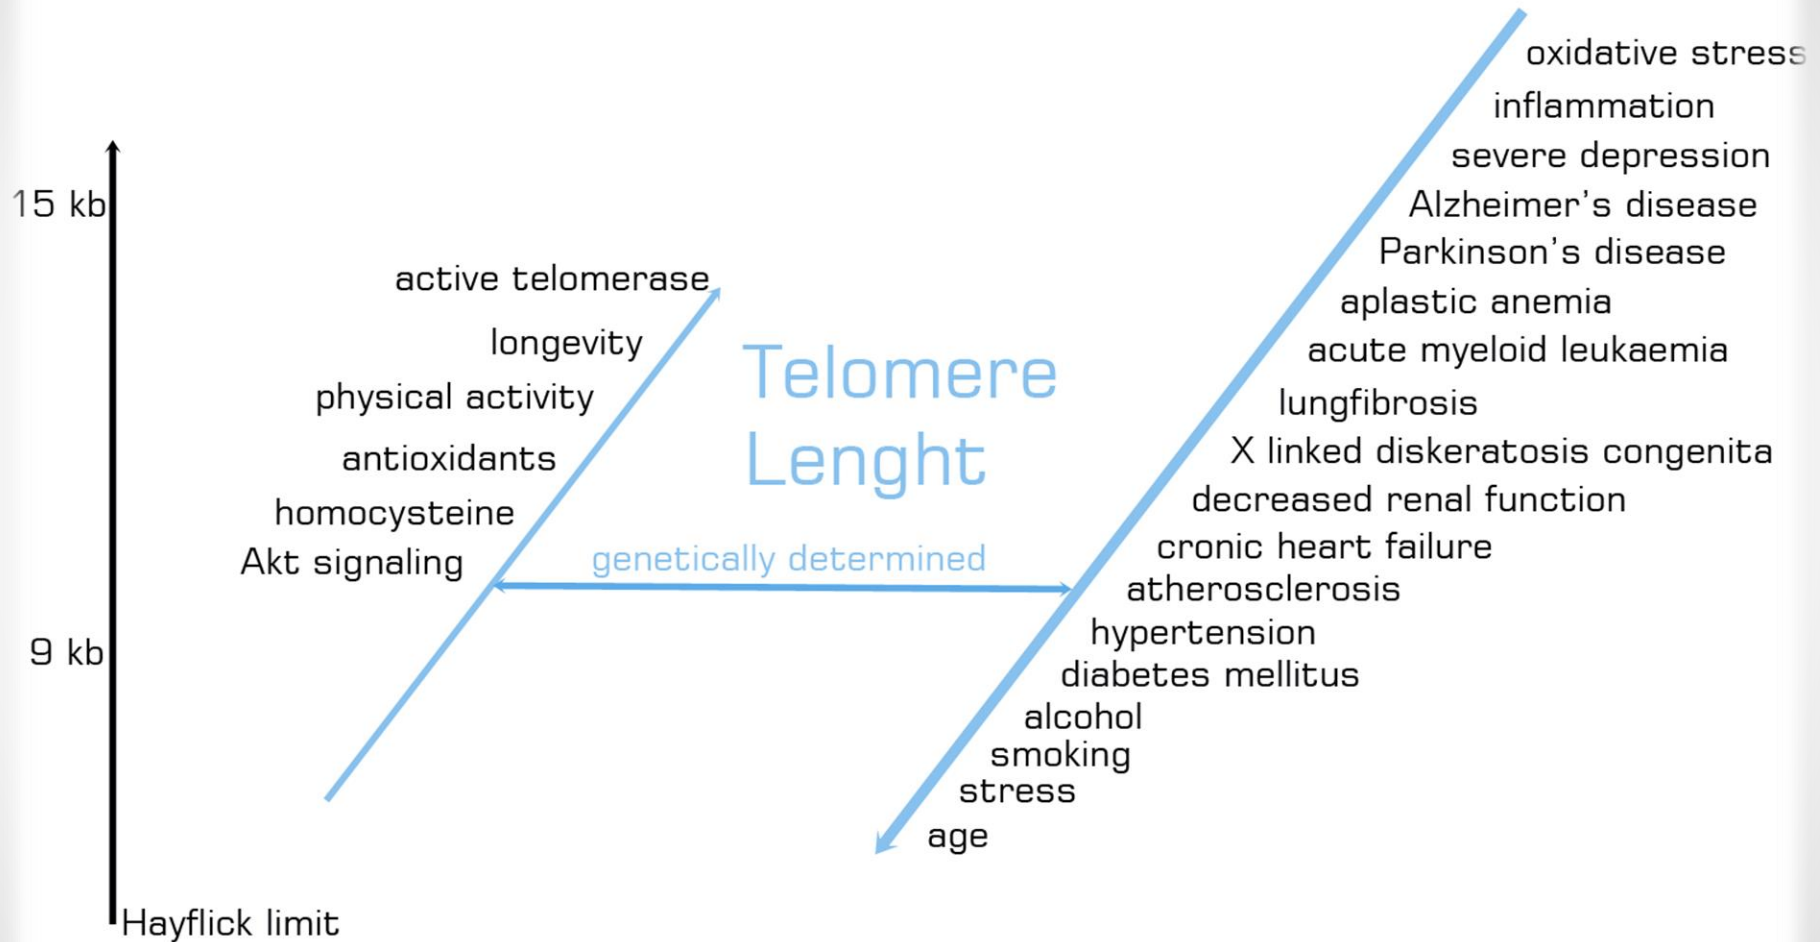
15 kb

9 kb

Hayflick limit

active telomerase
longevity
physical activity
antioxidants
homocysteine
Akt signaling

Telomere Lenght

genetically determined

oxidative stress
inflammation
severe depression
Alzheimer's disease
Parkinson's disease
aplastic anemia
acute myeloid leukaemia
lungfibrosis
X linked diskeratosis congenita
decreased renal function
cronic heart failure
atherosclerosis
hypertension
diabetes mellitus
alcohol
smoking
stress
age